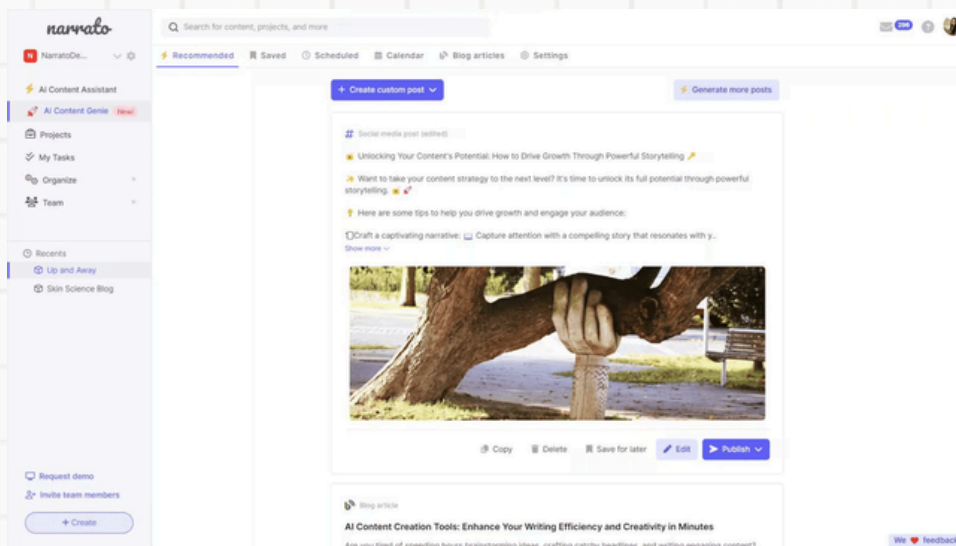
narrato

Search for content, projects, and more

286

N NarratoDe...

AI Content Assistant
AI Content Genie New
Projects
My Tasks
Organize
Team

Recents
Up and Away
Skin Science Blog

Request demo
Invite team members
+ Create

Recommended
Saved
Scheduled
Calendar
Blog articles
Settings

+ Create custom post

Generate more posts

Social media post (edited)

Unlocking Your Content's Potential: How to Drive Growth Through Powerful Storytelling

Want to take your content strategy to the next level? It's time to unlock its full potential through powerful storytelling.

Here are some tips to help you drive growth and engage your audience:

Craft a captivating narrative: Capture attention with a compelling story that resonates with y...
Show more

Copy
Delete
Save for later
Edit
Publish

Blog article

AI Content Creation Tools: Enhance Your Writing Efficiency and Creativity in Minutes

Are you tired of spending hours brainstorming ideas, crafting catchy headlines, and writing engaging content?

We ❤ feedback